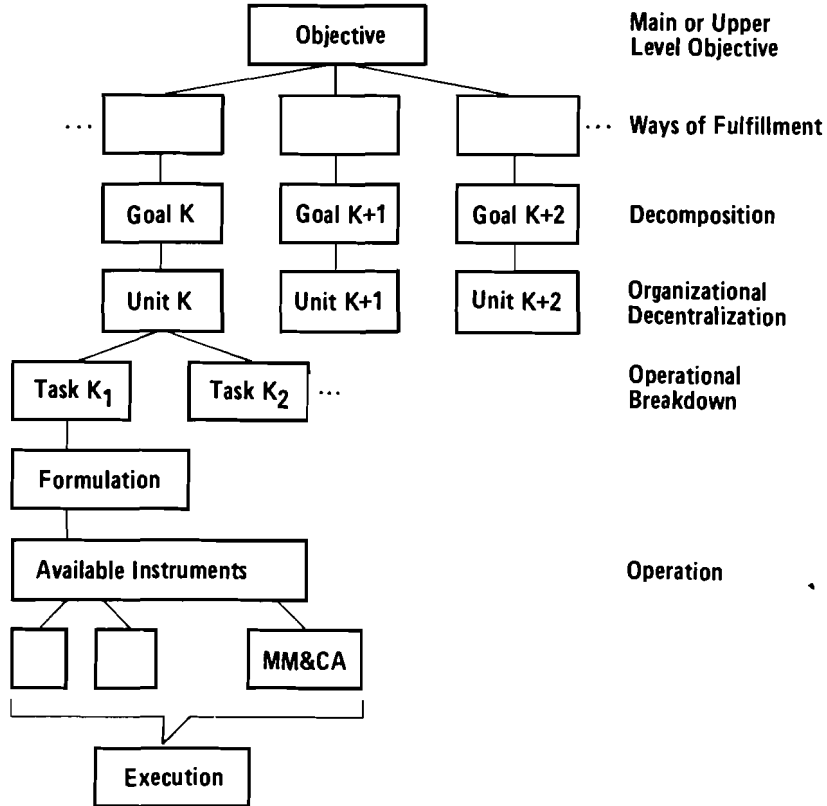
Objective

Main or Upper Level Objective

... ...

Ways of Fulfillment

Goal K

Goal K+1

Goal K+2

Decomposition

Unit K

Unit K+1

Unit K+2

Organizational Decentralization

Task $K_1$

Task $K_2$ ...

Operational Breakdown

Formulation

Available Instruments

Operation

MM&CA

Execution